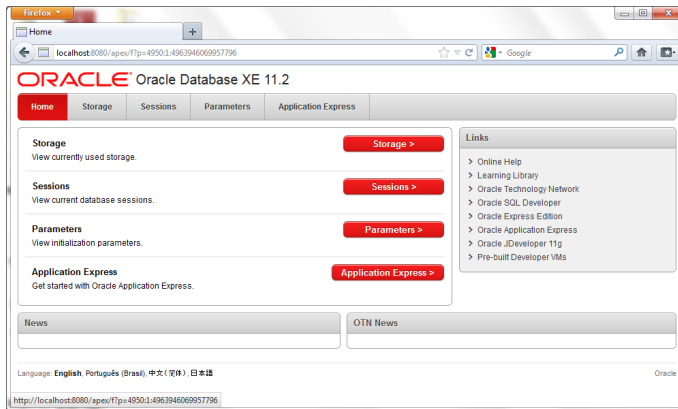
Firefox

Home

+

localhost:8080/apex/f?p=4950:1:4963946069957796

Google

ORACLE Oracle Database XE 11.2

Home | Storage | Sessions | Parameters | Application Express

Storage
View currently used storage.

Storage >

Sessions
View current database sessions.

Sessions >

Parameters
View initialization parameters.

Parameters >

Application Express
Get started with Oracle Application Express.

Application Express >

Links

Online Help
Learning Library
Oracle Technology Network
Oracle SQL Developer
Oracle Express Edition
Oracle Application Express
Oracle JDeveloper 11g
Pre-built Developer VMs

News

OTN News

Language: English, Português (Brasil), 中文（简体）, 日本語

Oracle

http://localhost:8080/apex/f?p=4950:1:4963946069957796